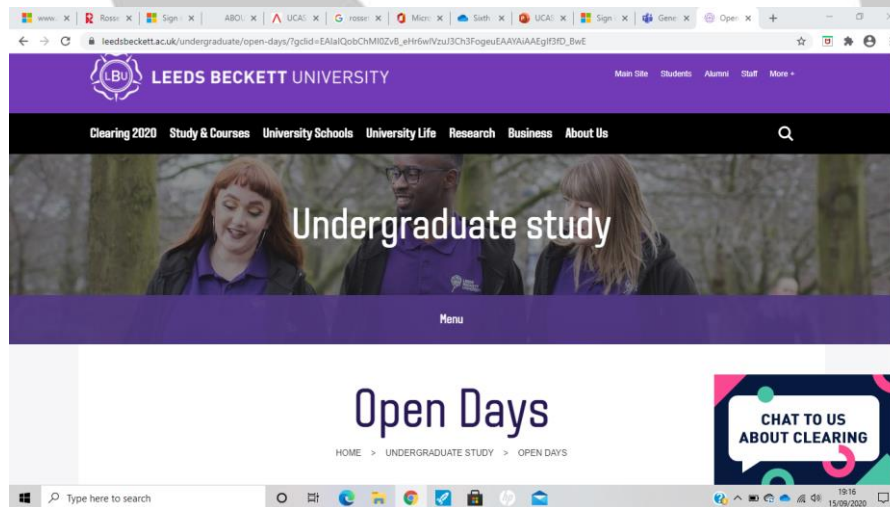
www. × Ross × Sign × ABOU × UCAS × rossn × Micro × Sixth × UCAS × Sign × Gene × Open ×

leedsbeckett.ac.uk/undergraduate/open-days/?gclid=EAIaIQobChMI0ZvB_eHr6wIVzuJ3Ch3FogeuEAAYAiAAEgIf3fD_BwE

LBU LEEDS BECKETT UNIVERSITY

Main Site Students Alumni Staff More +

Clearing 2020 Study & Courses University Schools University Life Research Business About Us

Undergraduate study

Menu

Open Days

HOME > UNDERGRADUATE STUDY > OPEN DAYS

CHAT TO US ABOUT CLEARING

Type here to search

19:16
15/09/2020